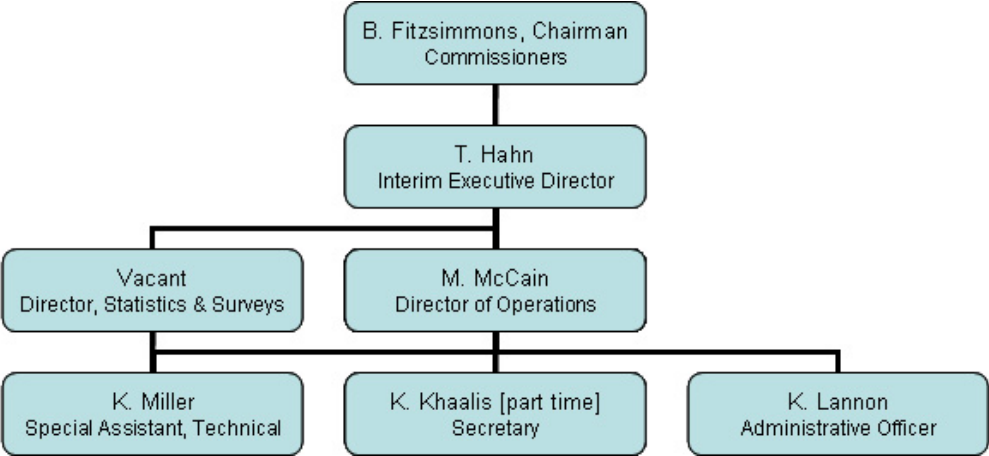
B. Fitzsimmons, Chairman
Commissioners

T. Hahn
Interim Executive Director

Vacant
Director, Statistics & Surveys

M. McCain
Director of Operations

K. Miller
Special Assistant, Technical

K. Khaalis [part time]
Secretary

K. Lannon
Administrative Officer